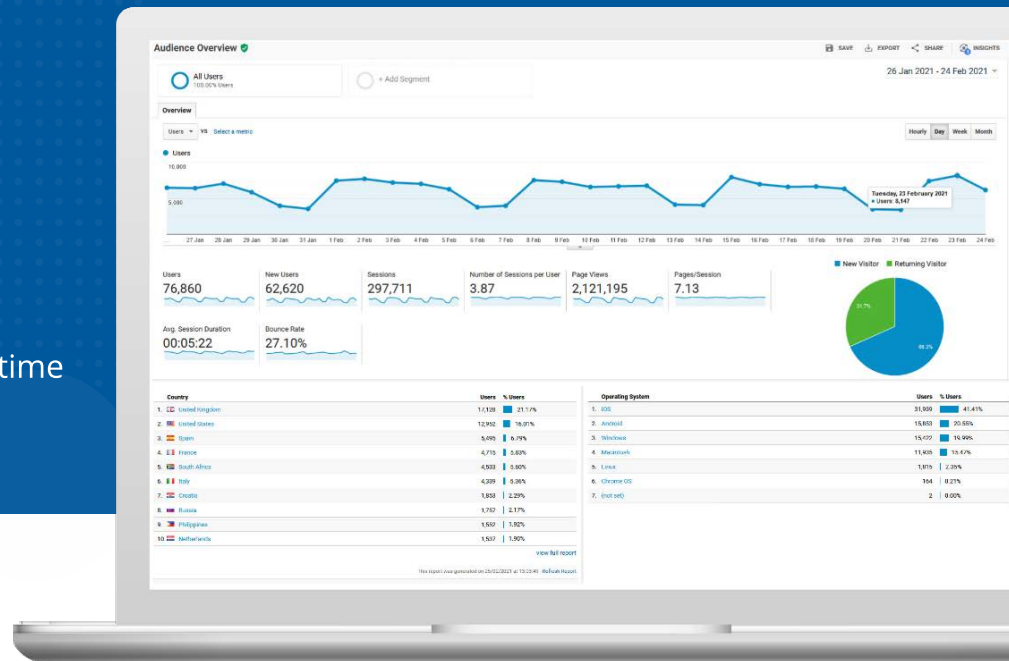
time

Audience Overview

SAVE EXPORT SHARE INSIGHTS

All Users
100.00% Users

+ Add Segment

26 Jan 2021 - 24 Feb 2021

Overview

Users vs Select a metric

Hourly Day Week Month

Users
10,000
5,000

27 Jan 28 Jan 29 Jan 30 Jan 31 Jan 1 Feb 2 Feb 3 Feb 4 Feb 5 Feb 6 Feb 7 Feb 8 Feb 9 Feb 10 Feb 11 Feb 12 Feb 13 Feb 14 Feb 15 Feb 16 Feb 17 Feb 18 Feb 19 Feb 20 Feb 21 Feb 22 Feb 23 Feb 24 Feb

Tuesday, 23 February 2021
Users: 8,147

Users
76,860

New Users
62,620

Sessions
297,711

Number of Sessions per User
3.87

Page Views
2,121,195

Pages/Session
7.13

Avg. Session Duration
00:05:22

Bounce Rate
27.10%

New Visitor Returning Visitor

31.7%

68.3%

| | Country | Users | % Users |
|---|---|---|---|
| 1. | United Kingdom | 17,128 | 21.17% |
| 2. | United States | 12,952 | 16.01% |
| 3. | Spain | 5,495 | 6.79% |
| 4. | France | 4,715 | 5.83% |
| 5. | South Africa | 4,503 | 5.60% |
| 6. | Italy | 4,339 | 5.36% |
| 7. | Croatia | 1,853 | 2.29% |
| 8. | Russia | 1,757 | 2.17% |
| 9. | Philippines | 1,552 | 1.92% |
| 10. | Netherlands | 1,537 | 1.90% |

view full report

This report was generated on 25/02/2021 at 15:23:40 · Refresh Report

| | Operating System | Users | % Users |
|---|---|---|---|
| 1. | iOS | 31,930 | 41.41% |
| 2. | Android | 15,853 | 20.55% |
| 3. | Windows | 15,422 | 19.99% |
| 4. | Macintosh | 11,935 | 15.47% |
| 5. | Linux | 1,815 | 2.35% |
| 6. | Chrome OS | 164 | 0.21% |
| 7. | (not set) | 2 | 0.00% |